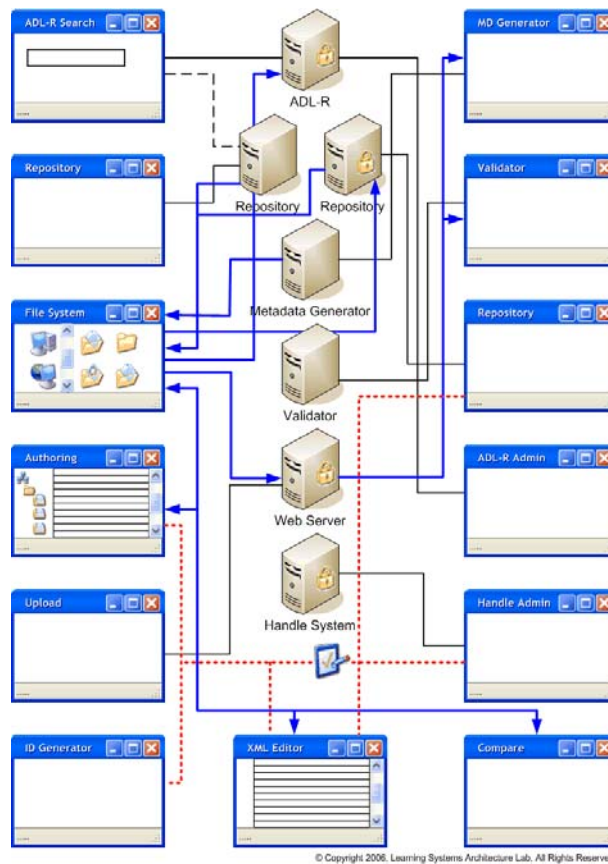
ADL-R Search

ADL-R

MD Generator

Repository

Repository

Repository

Validator

File System

Metadata Generator

Repository

Validator

Authoring

Web Server

ADL-R Admin

Upload

Handle System

Handle Admin

ID Generator

XML Editor

Compare

© Copyright 2006, Learning Systems Architecture Lab, All Rights Reserve